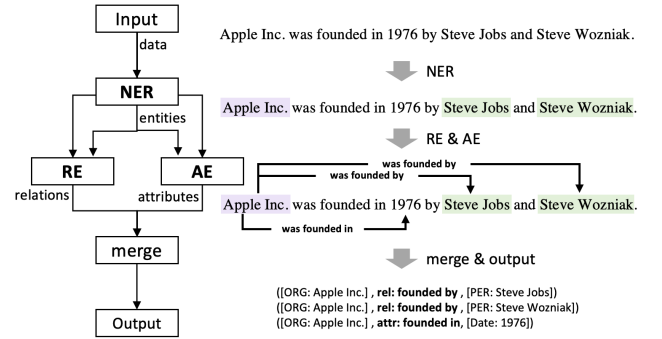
Input

data

NER

entities

RE

AE

relations

attributes

merge

Output

Apple Inc. was founded in 1976 by Steve Jobs and Steve Wozniak.

NER

Apple Inc. was founded in 1976 by Steve Jobs and Steve Wozniak.

RE & AE

was founded by

was founded by

Apple Inc. was founded in 1976 by Steve Jobs and Steve Wozniak.

was founded in

merge & output

([ORG: Apple Inc.] , **rel: founded by** , [PER: Steve Jobs])
([ORG: Apple Inc.] , **rel: founded by** , [PER: Steve Wozniak])
([ORG: Apple Inc.] , **attr: founded in**, [Date: 1976])